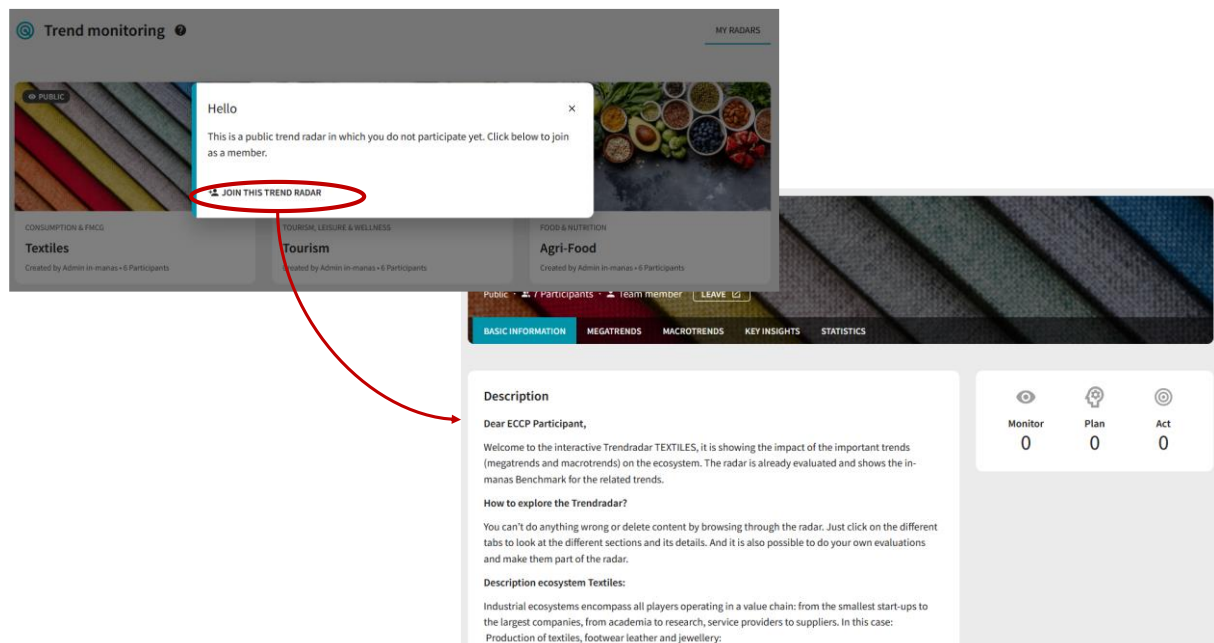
Trend monitoring

MY RADARS

PUBLIC

Hello

×

This is a public trend radar in which you do not participate yet. Click below to join as a member.

JOIN THIS TREND RADAR

CONSUMPTION & FMCG

Textiles

Created by Admin in-manas • 6 Participants

TOURISM, LEISURE & WELLNESS

Tourism

Created by Admin in-manas • 6 Participants

FOOD & NUTRITION

Agri-Food

Created by Admin in-manas • 6 Participants

Public • 7 Participants • Team member LEAVE

BASIC INFORMATION MEGATRENDS MACROTRENDS KEY INSIGHTS STATISTICS

Description

Dear ECCP Participant,

Welcome to the interactive Trendradar TEXTILES, it is showing the impact of the important trends (megatrends and macrotrends) on the ecosystem. The radar is already evaluated and shows the in-manas Benchmark for the related trends.

How to explore the Trendradar?

You can't do anything wrong or delete content by browsing through the radar. Just click on the different tabs to look at the different sections and its details. And it is also possible to do your own evaluations and make them part of the radar.

Description ecosystem Textiles:

Industrial ecosystems encompass all players operating in a value chain: from the smallest start-ups to the largest companies, from academia to research, service providers to suppliers. In this case:
Production of textiles, footwear leather and jewellery:

Monitor
0

Plan
0

Act
0